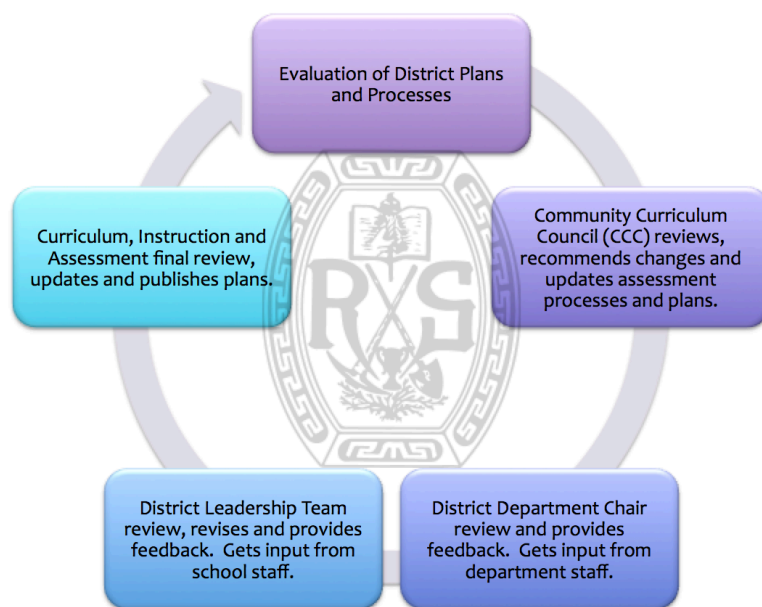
Evaluation of District Plans and Processes

Community Curriculum Council (CCC) reviews, recommends changes and updates assessment processes and plans.

District Department Chair review and provides feedback. Gets input from department staff.

District Leadership Team review, revises and provides feedback. Gets input from school staff.

Curriculum, Instruction and Assessment final review, updates and publishes plans.

RS